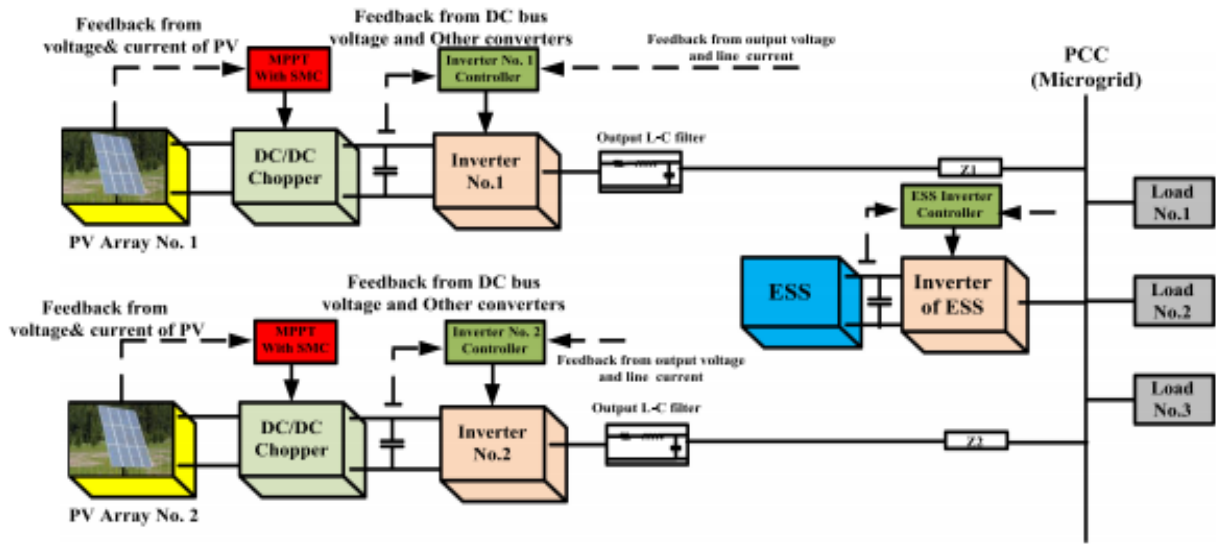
Feedback from voltage& current of PV

MPPT With SMC

Feedback from DC bus voltage and Other converters

Inverter No. 1 Controller

Feedback from output voltage and line current

PCC (Microgrid)

DC/DC Chopper

Inverter No.1

Output L-C filter

Z1

PV Array No. 1

ESS Inverter Controller

Load No.1

ESS

Inverter of ESS

Load No.2

Feedback from voltage& current of PV

MPPT With SMC

Feedback from DC bus voltage and Other converters

Inverter No. 2 Controller

Feedback from output voltage and line current

Load No.3

DC/DC Chopper

Inverter No.2

Output L-C filter

Z2

PV Array No. 2